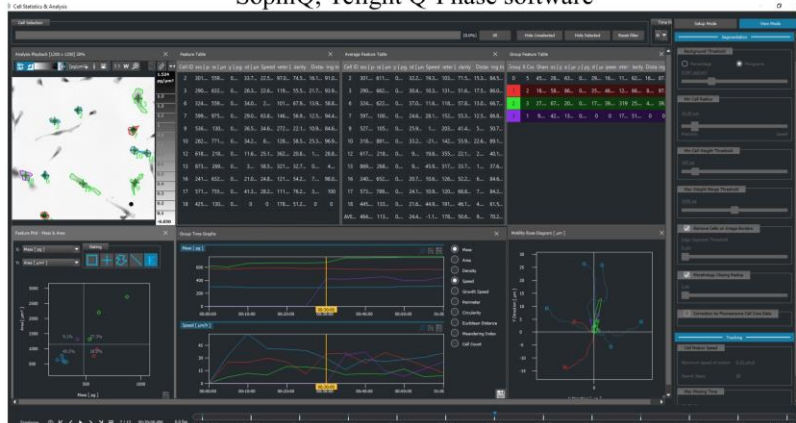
Cell Statistics & Analysis

SophiQ, Tenght Q Phase software

Cell Selection

All

Hide Unselected

Hide Selected

Reset Filter

Setup Mode

View Mode

Segmentation

Analysis Playback

Feature Table

Average Feature Table

Group Feature Table

Feature Plot - Mass & Area

Mass [ pg ]

Area [ μm² ]

Group Time Graphs

Mass [ pg ]

Speed [ μm/h ]

Mass

Area

Density

Speed

Growth Speed

Perimeter

Circularity

Euclidean Distance

Meandering Index

Cell Count

Motility Rose Diagram [ μm ]

Background Threshold

Min Cell Radius

Min Cell Weight Threshold

Max Weight Range Threshold

Remove Cells on Image Borders

Morphology Closing Radius

Correction for Phototoxic Cell Crta Data

Tracking

Max Missing Time

Timeline